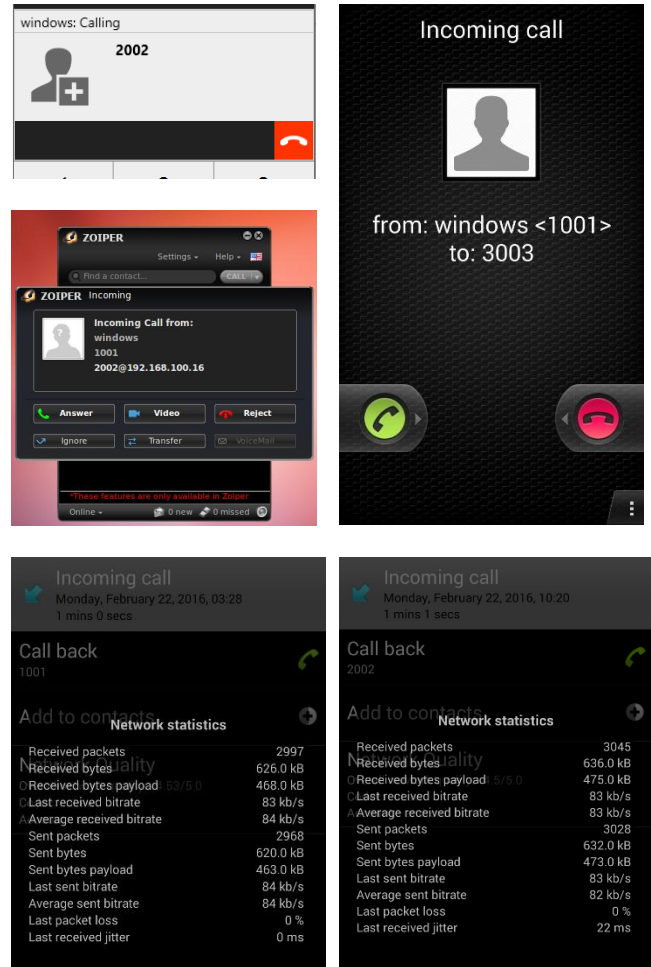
windows: Calling

2002

Incoming call

from: windows <1001>
to: 3003

ZOIPER

Settings Help

Find a contact...

CALL

ZOIPER Incoming

Incoming Call from:
windows
1001
2002@192.168.100.16

Answer

Video

Reject

Ignore

Transfer

VoiceMail

*These features are only available in Zoiper

Online

0 new

0 missed

Incoming call
Monday, February 22, 2016, 03:28
1 mins 0 secs

Call back
1001

Add to contacts

Network Quality

Network statistics

| | |
|---|---|
| Received packets | 2997 |
| Received bytes | 626.0 kB |
| Received bytes payload | 468.0 kB |
| Last received bitrate | 83 kb/s |
| Average received bitrate | 84 kb/s |
| Sent packets | 2968 |
| Sent bytes | 620.0 kB |
| Sent bytes payload | 463.0 kB |
| Last sent bitrate | 84 kb/s |
| Average sent bitrate | 84 kb/s |
| Last packet loss | 0 % |
| Last received jitter | 0 ms |

Incoming call
Monday, February 22, 2016, 10:20
1 mins 1 secs

Call back
2002

Add to contacts

Network Quality

Network statistics

| | |
|---|---|
| Received packets | 3045 |
| Received bytes | 636.0 kB |
| Received bytes payload | 475.0 kB |
| Last received bitrate | 83 kb/s |
| Average received bitrate | 83 kb/s |
| Sent packets | 3028 |
| Sent bytes | 632.0 kB |
| Sent bytes payload | 473.0 kB |
| Last sent bitrate | 83 kb/s |
| Average sent bitrate | 82 kb/s |
| Last packet loss | 0 % |
| Last received jitter | 22 ms |